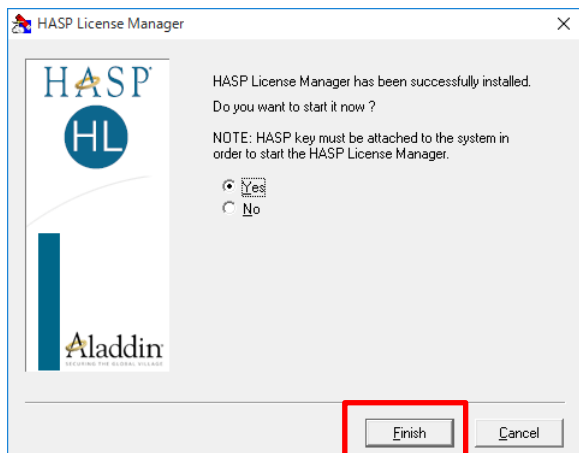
HASP License Manager

×

HASP

HL

Aladdin
SECURING THE GLOBAL VILLAGE

HASP License Manager has been successfully installed.

Do you want to start it now ?

NOTE: HASP key must be attached to the system in order to start the HASP License Manager.

Yes

No

Finish

Cancel